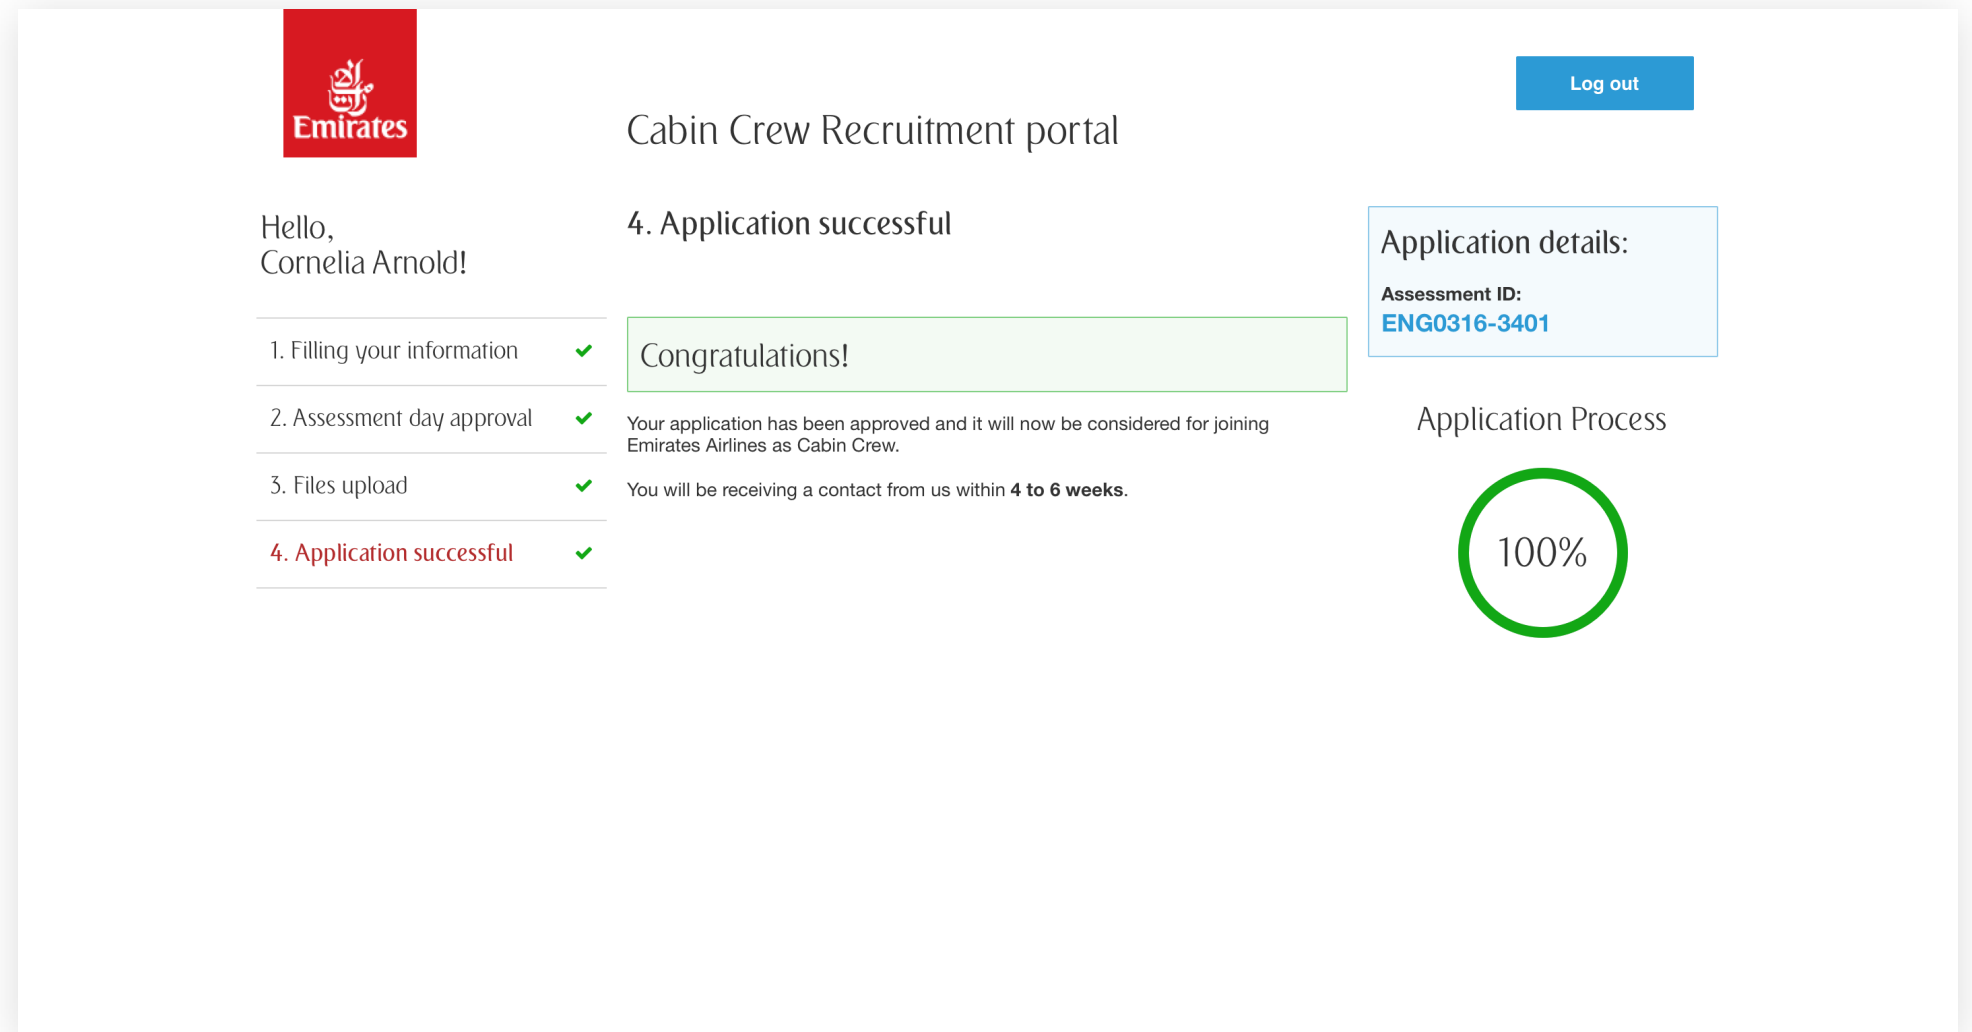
Emirates

Log out

Cabin Crew Recruitment portal

Hello,
Cornelia Arnold!

1. Filling your information

2. Assessment day approval

3. Files upload

4. Application successful

4. Application successful

Congratulations!

Your application has been approved and it will now be considered for joining Emirates Airlines as Cabin Crew.

You will be receiving a contact from us within **4 to 6 weeks**.

Application details:

**Assessment ID:**

ENG0316-3401

Application Process

100%